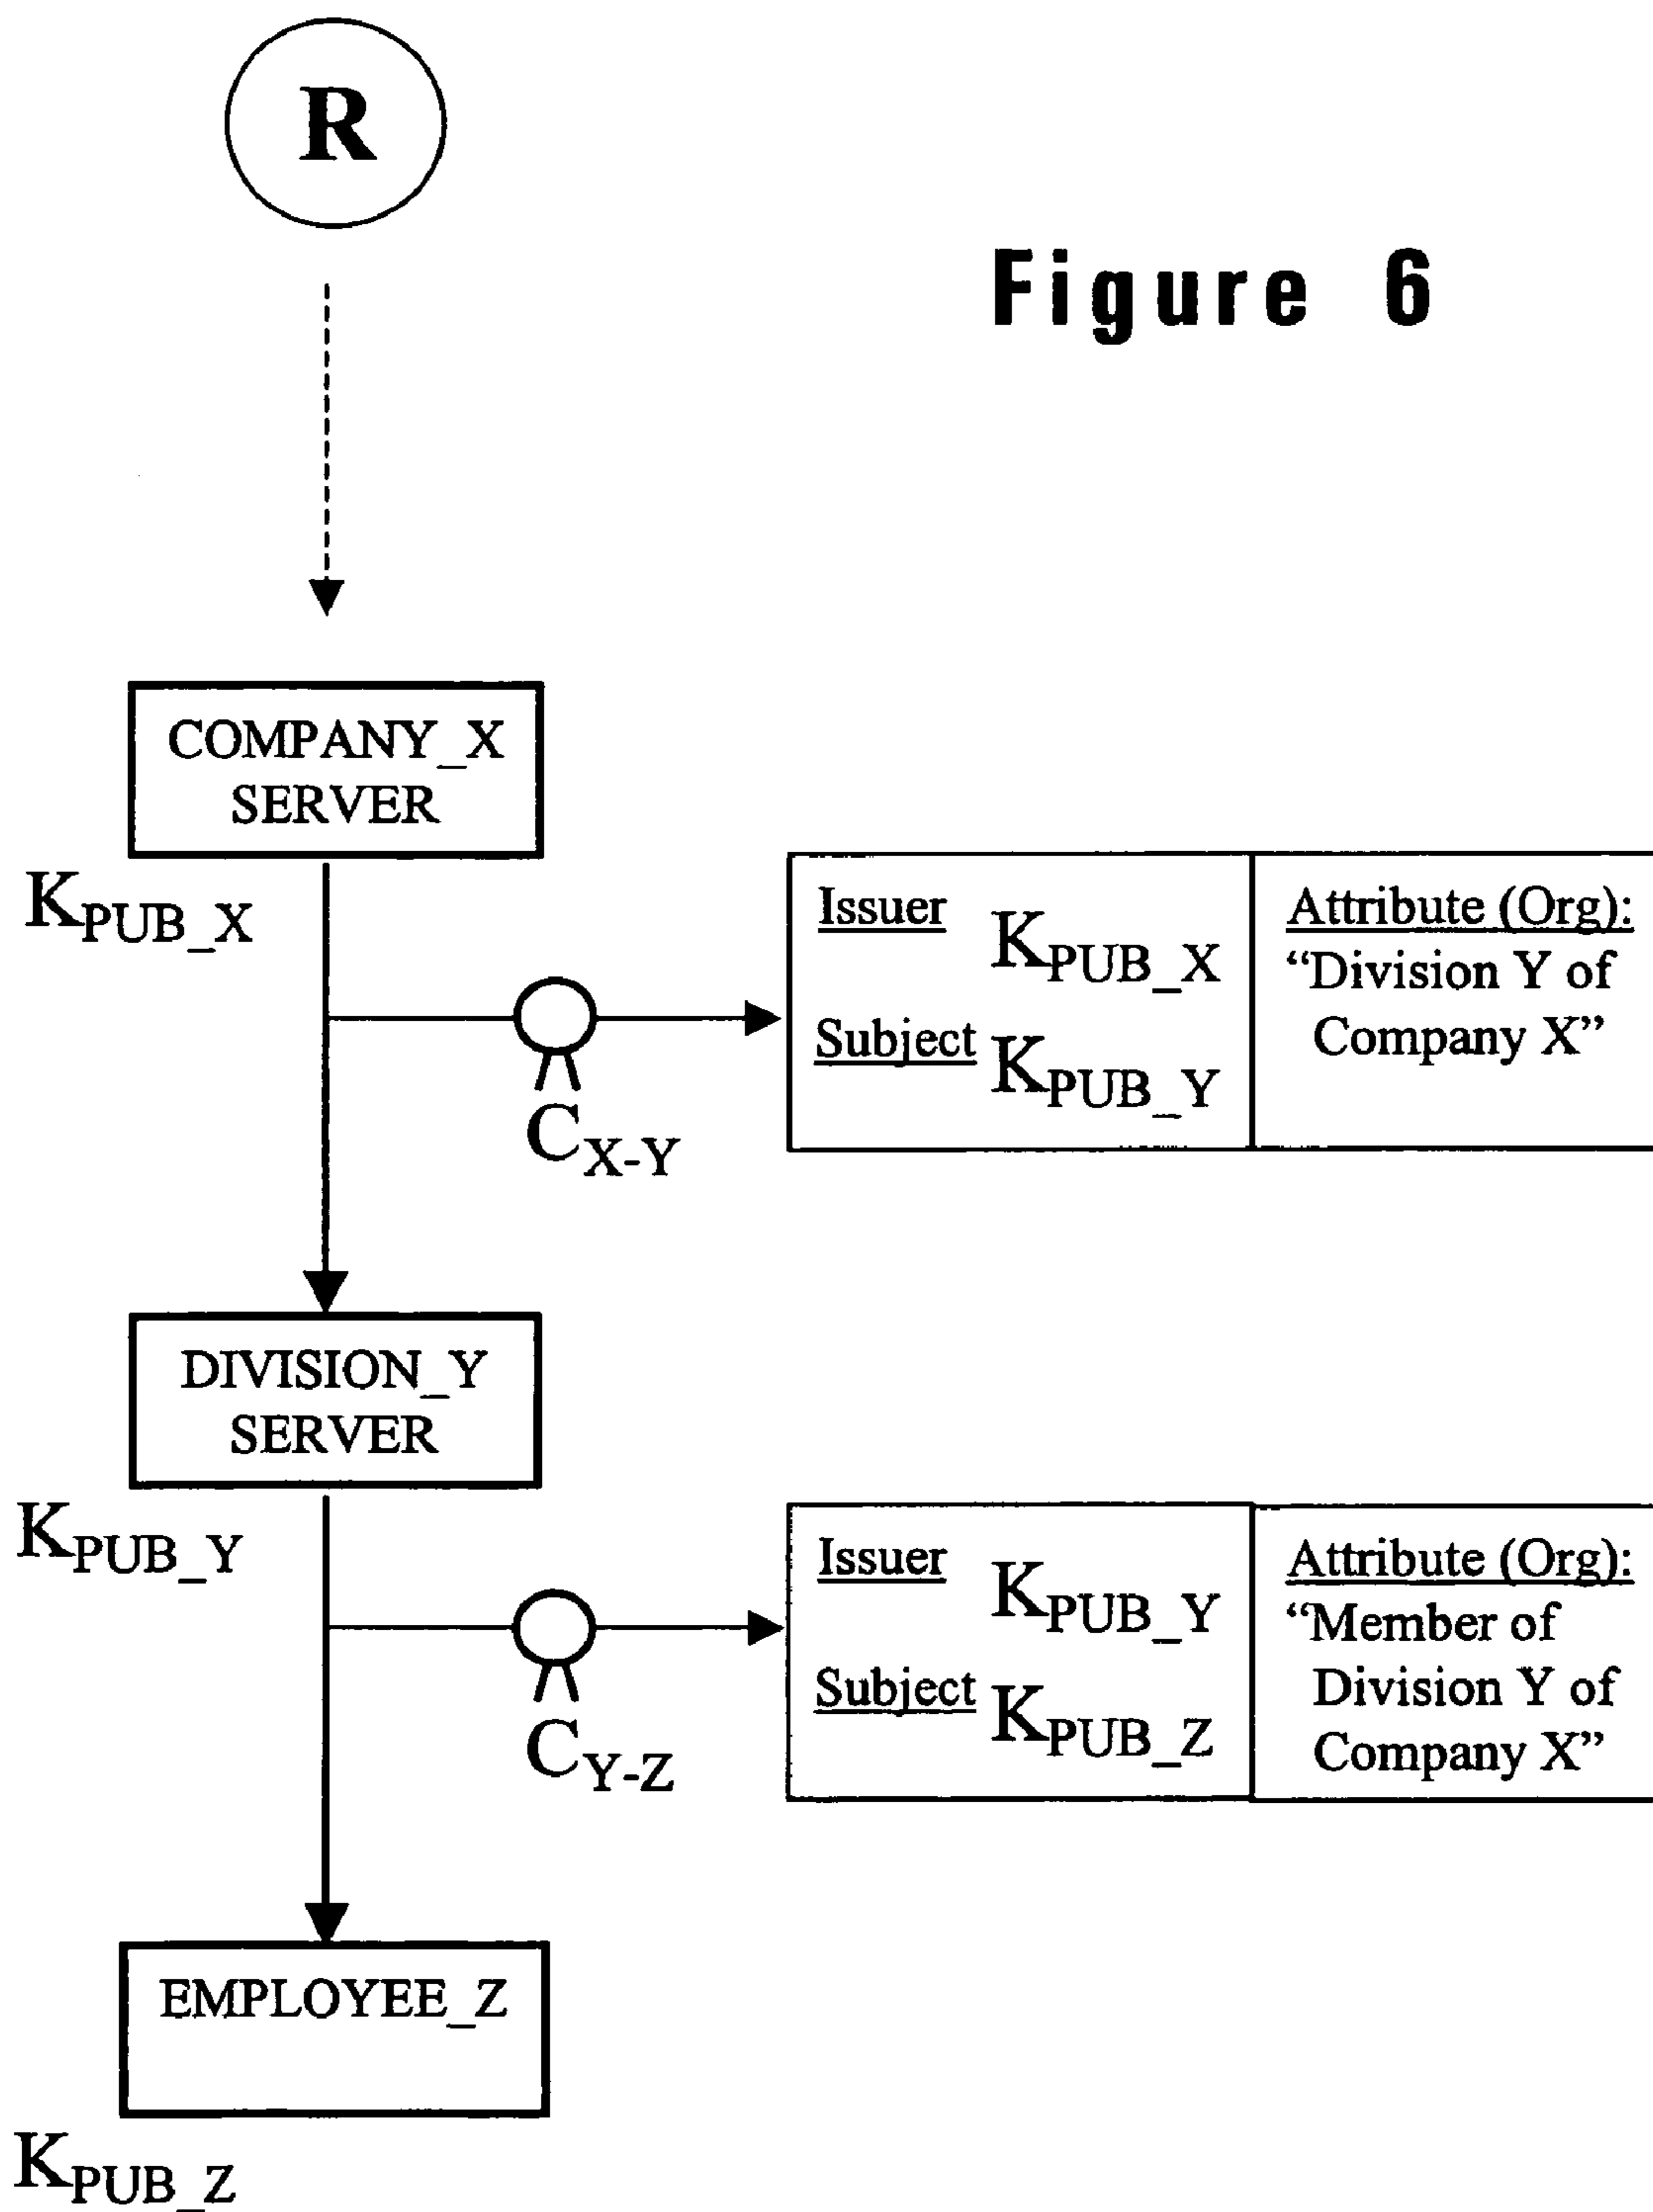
R

Figure 6

COMPANY_X SERVER

$K_{PUB\_X}$

Issuer $K_{PUB\_X}$
Subject $K_{PUB\_Y}$

Attribute (Org):
"Division Y of Company X"

$C_{X-Y}$

DIVISION_Y SERVER

$K_{PUB\_Y}$

Issuer $K_{PUB\_Y}$
Subject $K_{PUB\_Z}$

Attribute (Org):
"Member of Division Y of Company X"

$C_{Y-Z}$

EMPLOYEE_Z

$K_{PUB\_Z}$